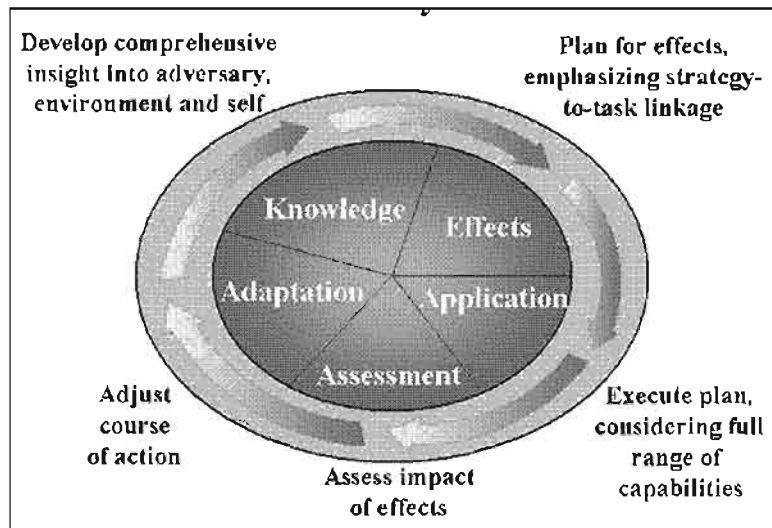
Develop comprehensive insight into adversary, environment and self

Plan for effects, emphasizing strategy-to-task linkage

Knowledge

Effects

Adaptation

Application

Assessment

Adjust course of action

Execute plan, considering full range of capabilities

Assess impact of effects